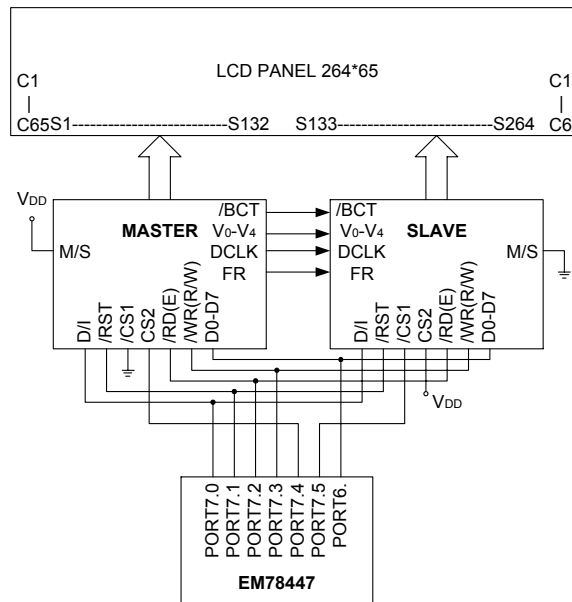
LCD PANEL 264*65

C1
|
C65

S1-------------------------S132

S133-------------------------S264

C1
|
C6

$V_{DD}$

M/S

MASTER

/BCT
$V_0$-$V_4$
DCLK
FR

D/I
/RST
/CS1
CS2
/RD(E)
/WR(R/W)
D0-D7

/BCT
$V_0$-$V_4$
DCLK
FR

SLAVE

M/S

D/I
/RST
/CS1
CS2
/RD(E)
/WR(R/W)
D0-D7

$V_{DD}$

PORT7.0
PORT7.1
PORT7.2
PORT7.3
PORT7.4
PORT7.5
PORT6.

EM78447